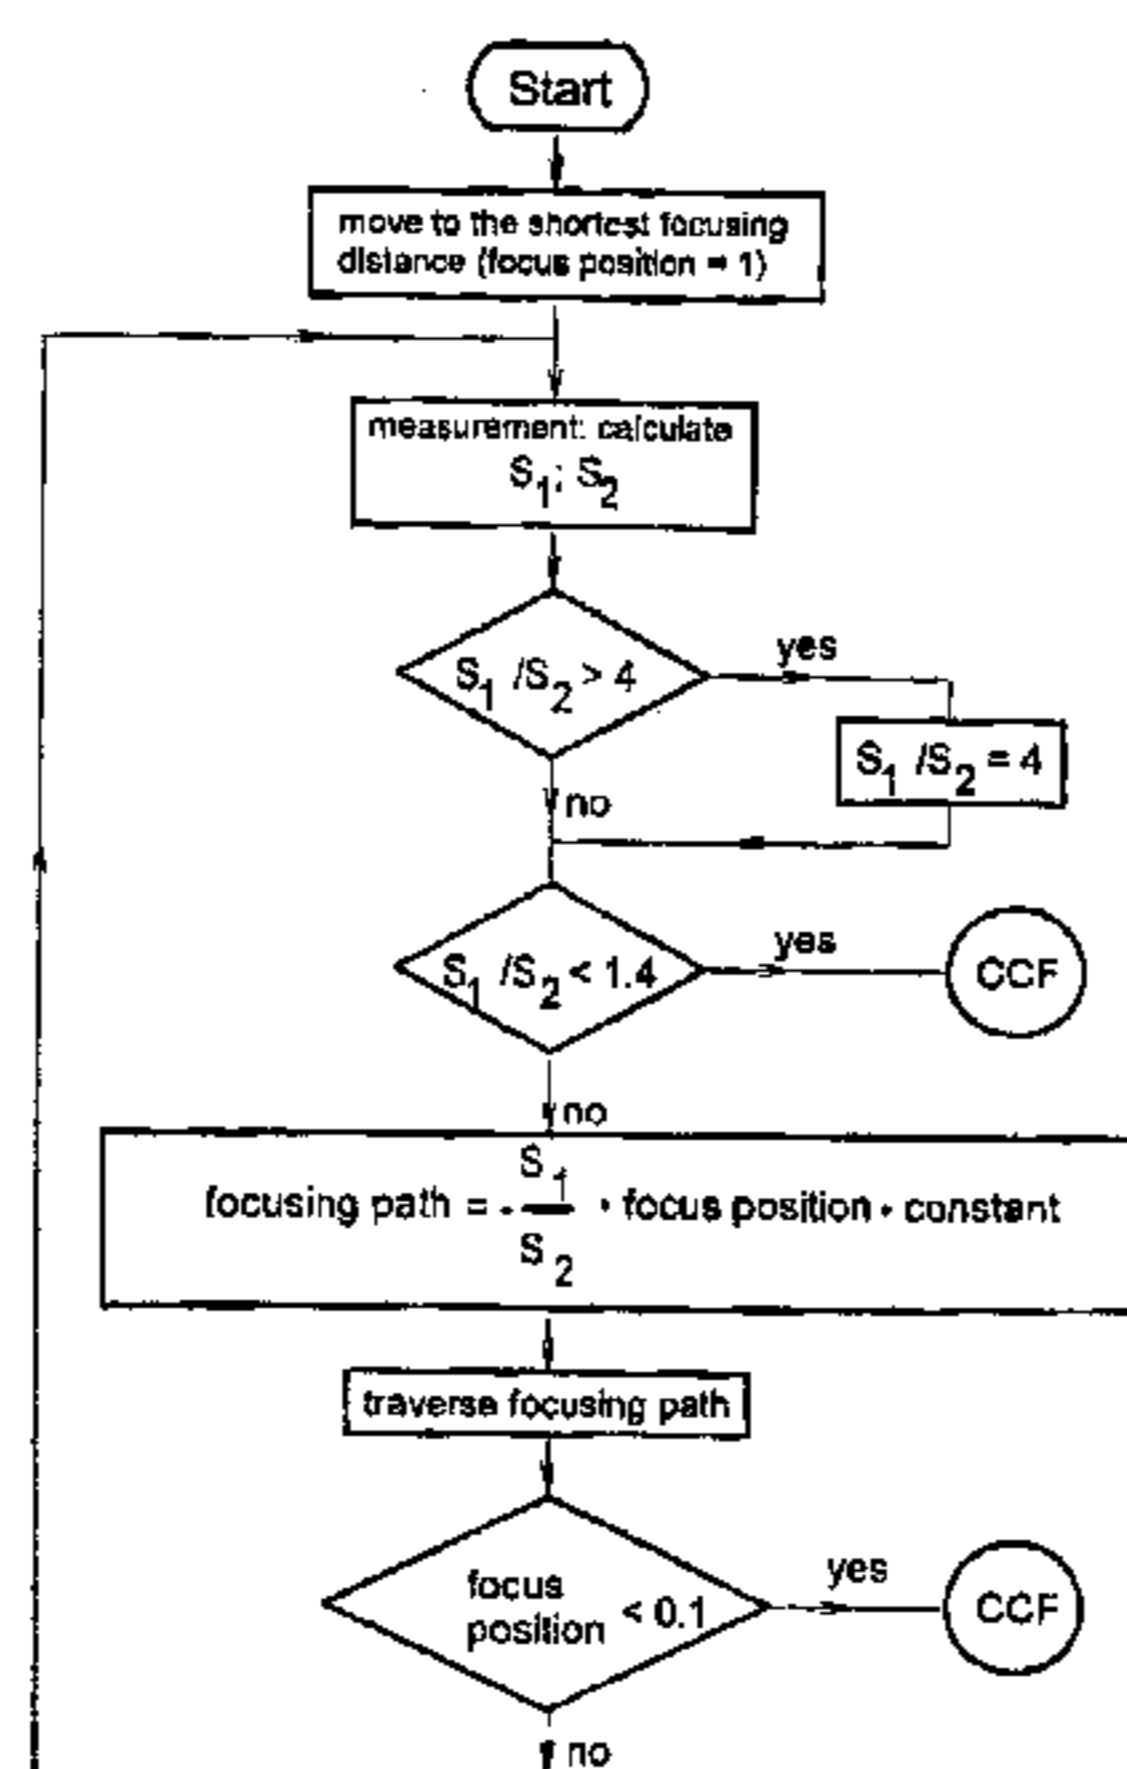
Start

move to the shortest focusing distance (focus position = 1)

measurement: calculate $S_1; S_2$

$S_1 / S_2 > 4$

yes

$S_1 / S_2 = 4$

no

$S_1 / S_2 < 1.4$

yes

CCF

no

focusing path = $-\frac{S_1}{S_2}$ · focus position · constant

traverse focusing path

focus position < 0.1

yes

CCF

no